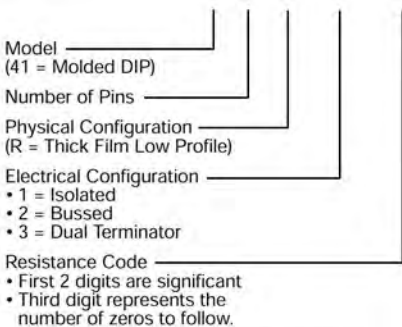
Model
(41 = Molded DIP)

Number of Pins

Physical Configuration
(R = Thick Film Low Profile)

Electrical Configuration
• 1 = Isolated
• 2 = Bussed
• 3 = Dual Terminator

Resistance Code
• First 2 digits are significant
• Third digit represents the number of zeros to follow.